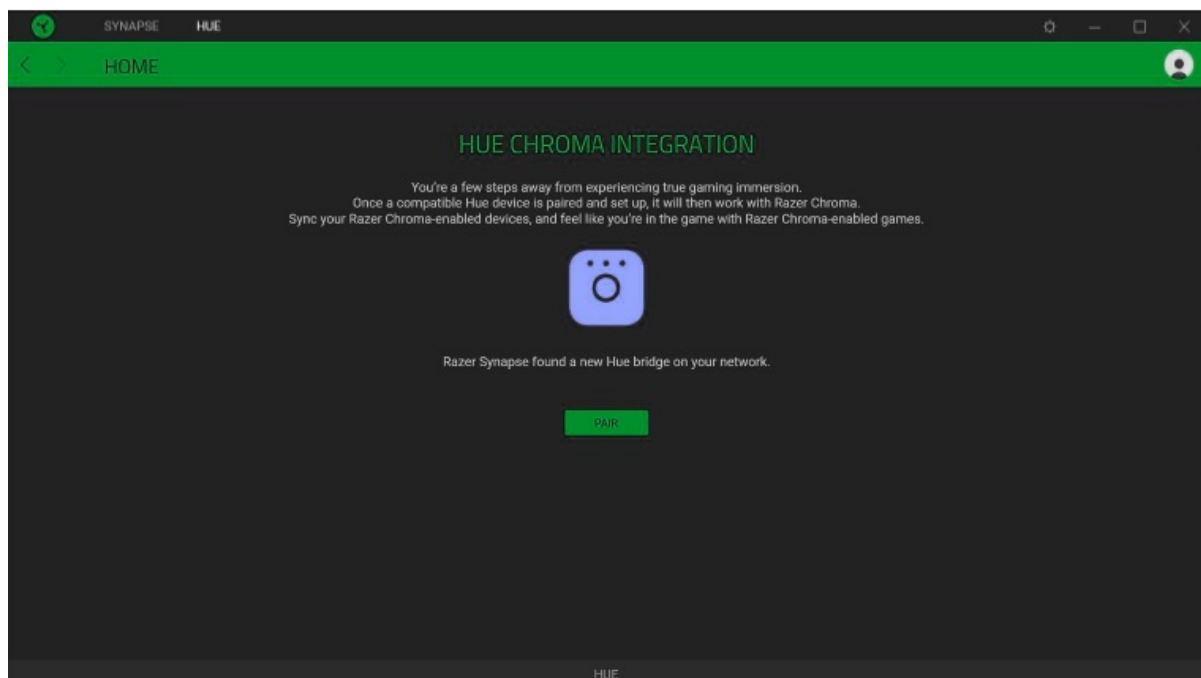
SYNAPSE HUE

HOME

HUE CHROMA INTEGRATION

You're a few steps away from experiencing true gaming immersion.
Once a compatible Hue device is paired and set up, it will then work with Razer Chroma.
Sync your Razer Chroma-enabled devices, and feel like you're in the game with Razer Chroma-enabled games.

Razer Synapse found a new Hue bridge on your network.

PAIR

HUE